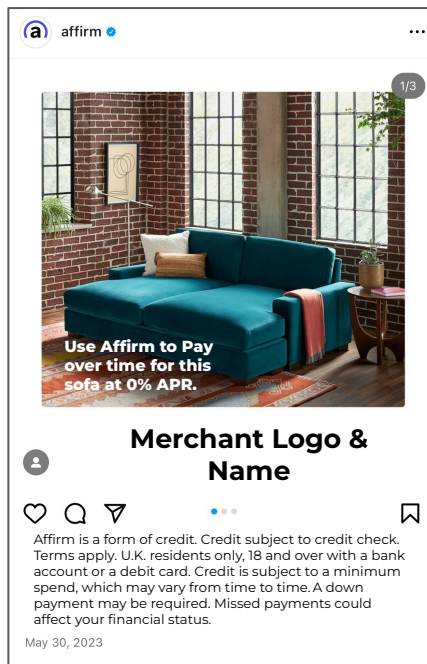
affirm

1/3

Use Affirm to Pay over time for this sofa at 0% APR.

Merchant Logo & Name

Affirm is a form of credit. Credit subject to credit check. Terms apply. U.K. residents only, 18 and over with a bank account or a debit card. Credit is subject to a minimum spend, which may vary from time to time. A down payment may be required. Missed payments could affect your financial status.

May 30, 2023